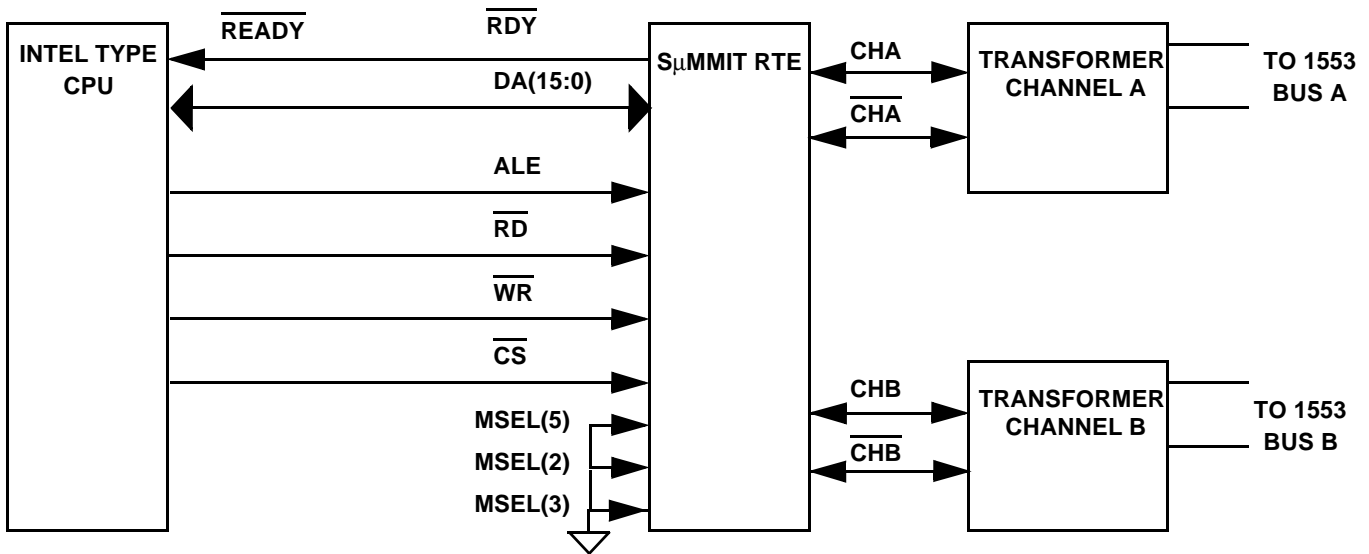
INTEL TYPE CPU

$\overline{\text{READY}}$

$\overline{\text{RDY}}$

DA(15:0)

ALE

$\overline{\text{RD}}$

$\overline{\text{WR}}$

$\overline{\text{CS}}$

MSEL(5)

MSEL(2)

MSEL(3)

SμMMIT RTE

CHA

$\overline{\text{CHA}}$

CHB

$\overline{\text{CHB}}$

TRANSFORMER CHANNEL A

TRANSFORMER CHANNEL B

TO 1553 BUS A

TO 1553 BUS B